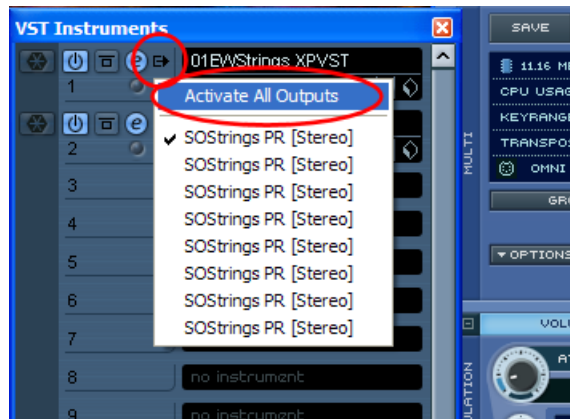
VST Instruments

01EWStrings XPVST

1

Activate All Outputs

✔ SOStrings PR [Stereo]

2

SOStrings PR [Stereo]

3

SOStrings PR [Stereo]

4

SOStrings PR [Stereo]

SOStrings PR [Stereo]

5

SOStrings PR [Stereo]

6

SOStrings PR [Stereo]

SOStrings PR [Stereo]

7

8

no instrument

9

no instrument

SAVE

11.16 M

CPU USAG

KEYRANGE

TRANSPO

OMNI

MULTI

GR

▾ OPTIONS

VOL

AT

ULATION